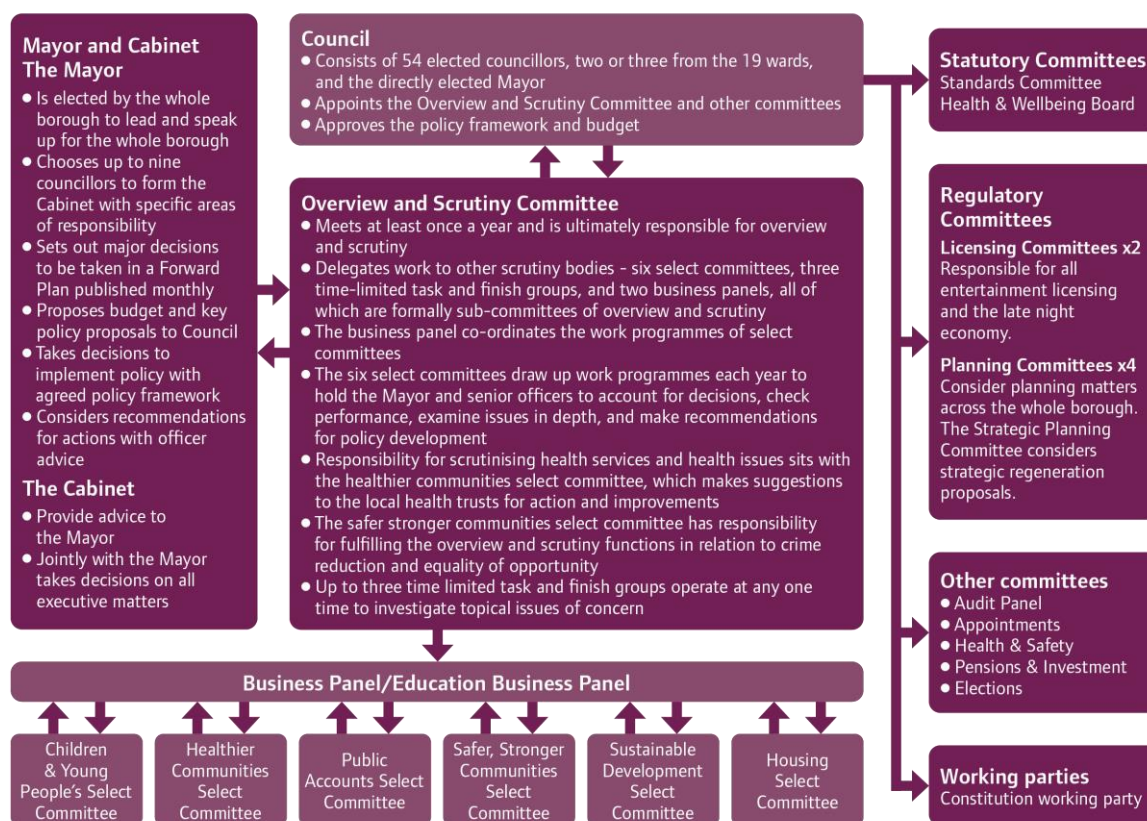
Mayor and Cabinet
The Mayor
• Is elected by the whole borough to lead and speak up for the whole borough
• Chooses up to nine councillors to form the Cabinet with specific areas of responsibility
• Sets out major decisions to be taken in a Forward Plan published monthly
• Proposes budget and key policy proposals to Council
• Takes decisions to implement policy with agreed policy framework
• Considers recommendations for actions with officer advice

The Cabinet
• Provide advice to the Mayor
• Jointly with the Mayor takes decisions on all executive matters

Council
• Consists of 54 elected councillors, two or three from the 19 wards, and the directly elected Mayor
• Appoints the Overview and Scrutiny Committee and other committees
• Approves the policy framework and budget

Overview and Scrutiny Committee
• Meets at least once a year and is ultimately responsible for overview and scrutiny
• Delegates work to other scrutiny bodies - six select committees, three time-limited task and finish groups, and two business panels, all of which are formally sub-committees of overview and scrutiny
• The business panel co-ordinates the work programmes of select committees
• The six select committees draw up work programmes each year to hold the Mayor and senior officers to account for decisions, check performance, examine issues in depth, and make recommendations for policy development
• Responsibility for scrutinising health services and health issues sits with the healthier communities select committee, which makes suggestions to the local health trusts for action and improvements
• The safer stronger communities select committee has responsibility for fulfilling the overview and scrutiny functions in relation to crime reduction and equality of opportunity
• Up to three time limited task and finish groups operate at any one time to investigate topical issues of concern

Statutory Committees
Standards Committee
Health & Wellbeing Board

Regulatory Committees
Licensing Committees x2
Responsible for all entertainment licensing and the late night economy.

Planning Committees x4
Consider planning matters across the whole borough. The Strategic Planning Committee considers strategic regeneration proposals.

Other committees
• Audit Panel
• Appointments
• Health & Safety
• Pensions & Investment
• Elections

Working parties
Constitution working party

Business Panel/Education Business Panel

Children & Young People's Select Committee

Healthier Communities Select Committee

Public Accounts Select Committee

Safer, Stronger Communities Select Committee

Sustainable Development Select Committee

Housing Select Committee